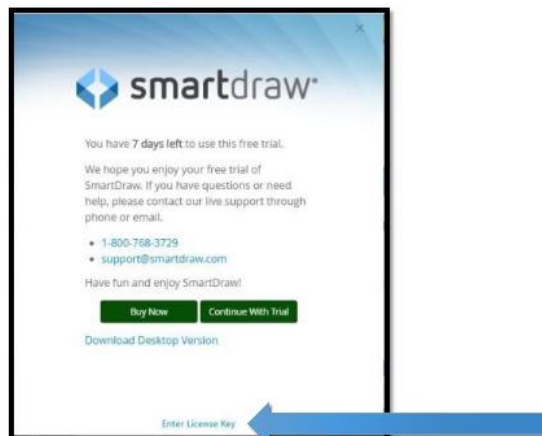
smartdraw

You have 7 days left to use this free trial.

We hope you enjoy your free trial of SmartDraw. If you have questions or need help, please contact our live support through phone or email.

- 1-800-768-3729
- support@smartdraw.com

Have fun and enjoy SmartDraw!

Buy Now

Continue With Trial

Download Desktop Version

Enter License Key